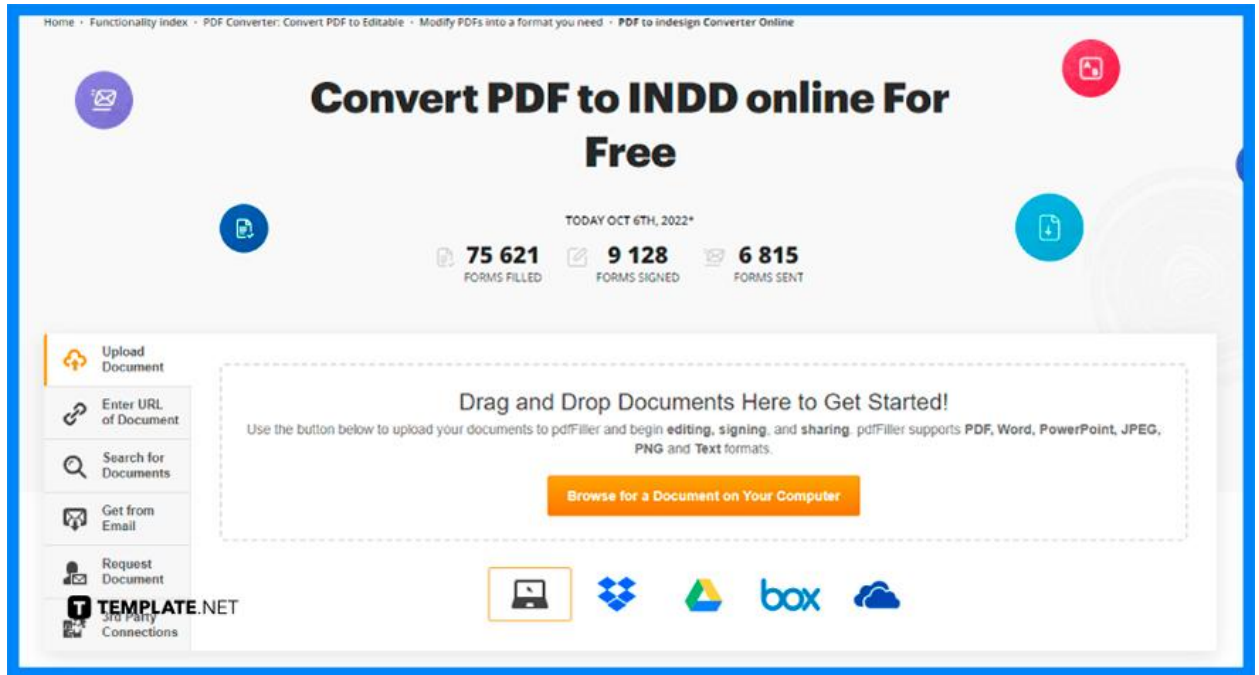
Home › Functionality index › PDF Converter: Convert PDF to Editable › Modify PDFs into a format you need › PDF to indesign Converter Online

Convert PDF to INDD online For Free

TODAY OCT 6TH, 2022*

75 621 FORMS FILLED

9 128 FORMS SIGNED

6 815 FORMS SENT

Upload Document

Enter URL of Document

Search for Documents

Get from Email

Request Document

3rd Party Connections

Drag and Drop Documents Here to Get Started!

Use the button below to upload your documents to pdfFiller and begin editing, signing, and sharing. pdfFiller supports PDF, Word, PowerPoint, JPEG, PNG and Text formats.

Browse for a Document on Your Computer

box

TEMPLATE.NET